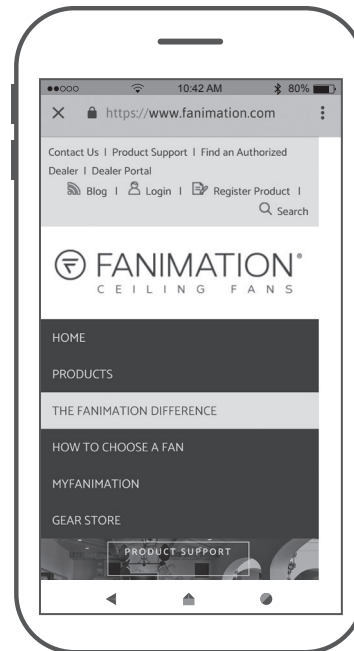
10:42 AM
80%

https://www.fanimation.com

Contact Us I Product Support I Find an Authorized Dealer I Dealer Portal
Blog I Login I Register Product I
Search

FANIMATION®
CEILING FANS

HOME
PRODUCTS
THE FANIMATION DIFFERENCE
HOW TO CHOOSE A FAN
MYFANIMATION
GEAR STORE

PRODUCT SUPPORT